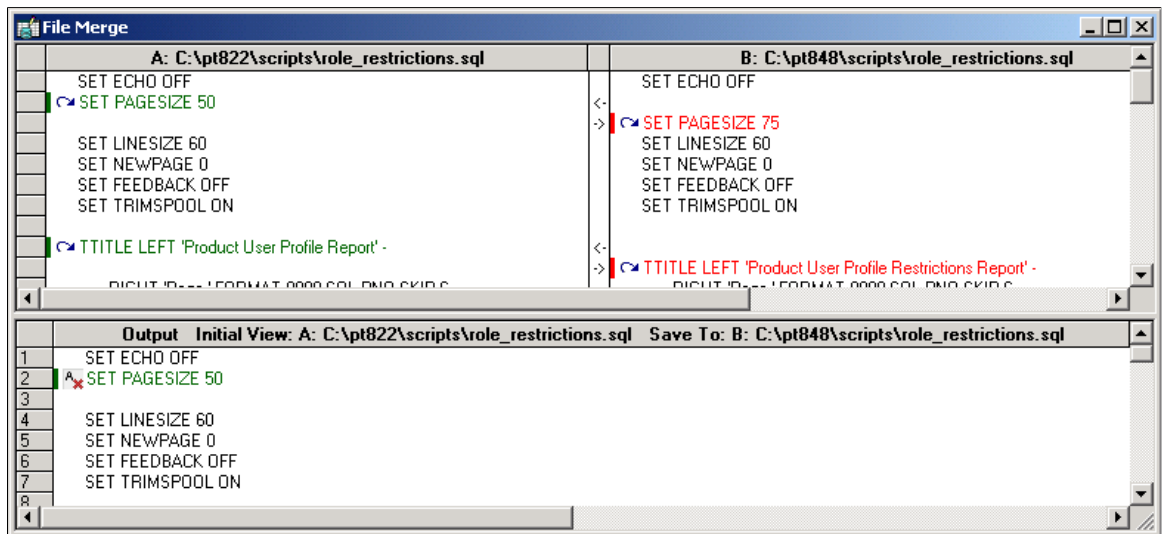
File Merge

A: C:\pt822\scripts\role_restrictions.sql

SET ECHO OFF
SET PAGESIZE 50

SET LINESIZE 60
SET NEWPAGE 0
SET FEEDBACK OFF
SET TRIMSPOOL ON

TTITLE LEFT 'Product User Profile Report' -

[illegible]

<-
->
<-
->

B: C:\pt848\scripts\role_restrictions.sql

SET ECHO OFF

SET PAGESIZE 75
SET LINESIZE 60
SET NEWPAGE 0
SET FEEDBACK OFF
SET TRIMSPOOL ON

TTITLE LEFT 'Product User Profile Restrictions Report' -
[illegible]

Output Initial View: A: C:\pt822\scripts\role_restrictions.sql Save To: B: C:\pt848\scripts\role_restrictions.sql

1 SET ECHO OFF
2 SET PAGESIZE 50
3
4 SET LINESIZE 60
5 SET NEWPAGE 0
6 SET FEEDBACK OFF
7 SET TRIMSPOOL ON
8